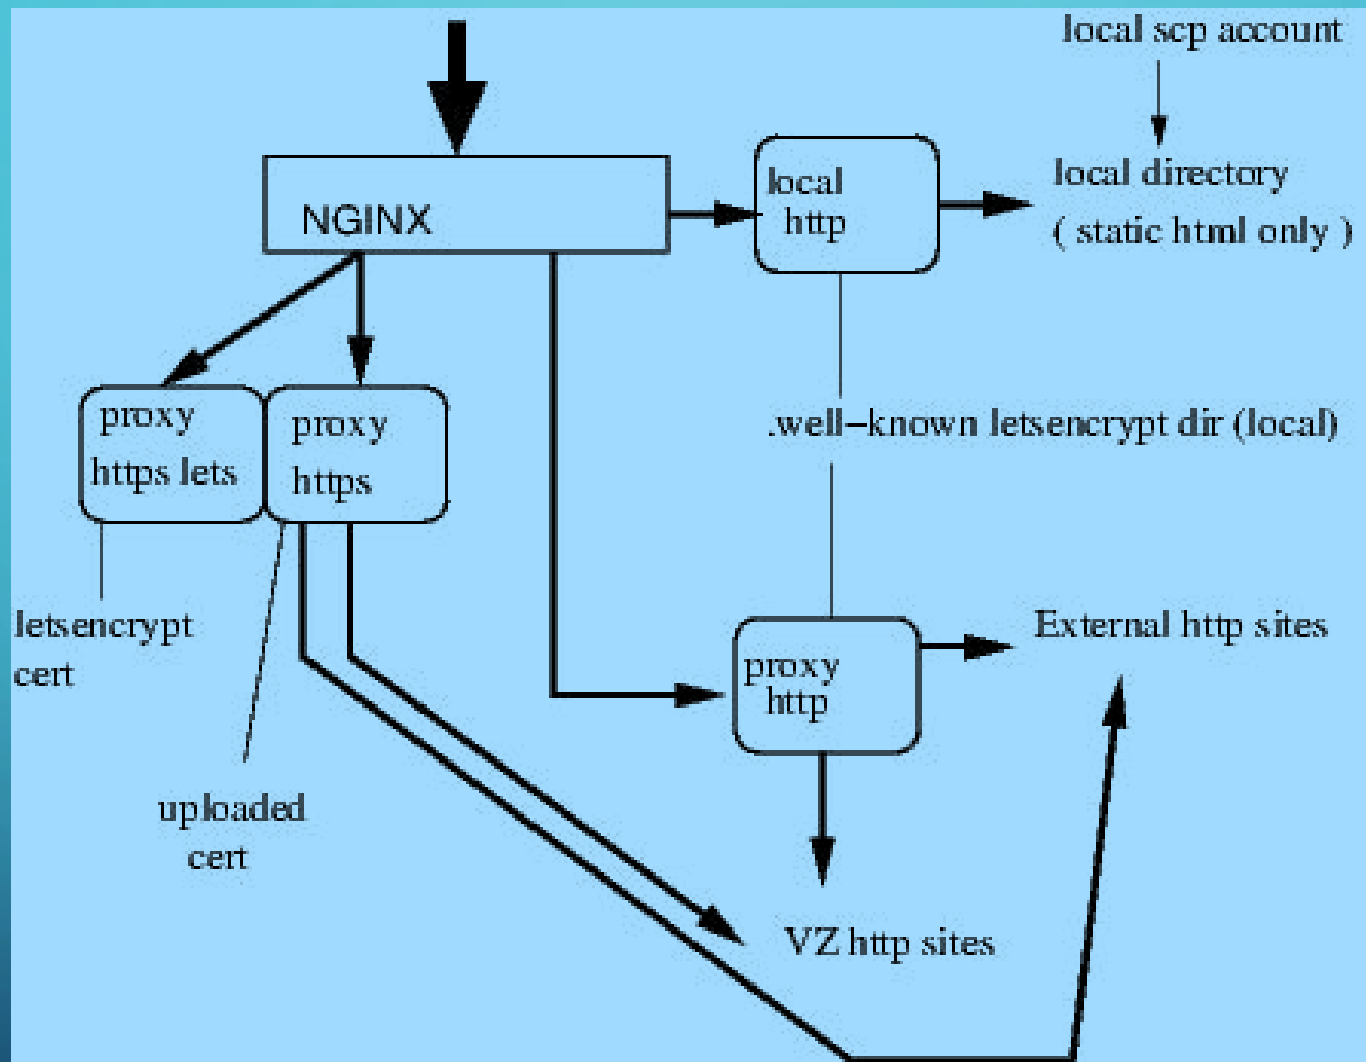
local scp account

NGINX

local http

local directory ( static html only )

proxy https lets

proxy https

.well–known letsencrypt dir (local)

letsencrypt cert

uploaded cert

proxy http

External http sites

VZ http sites